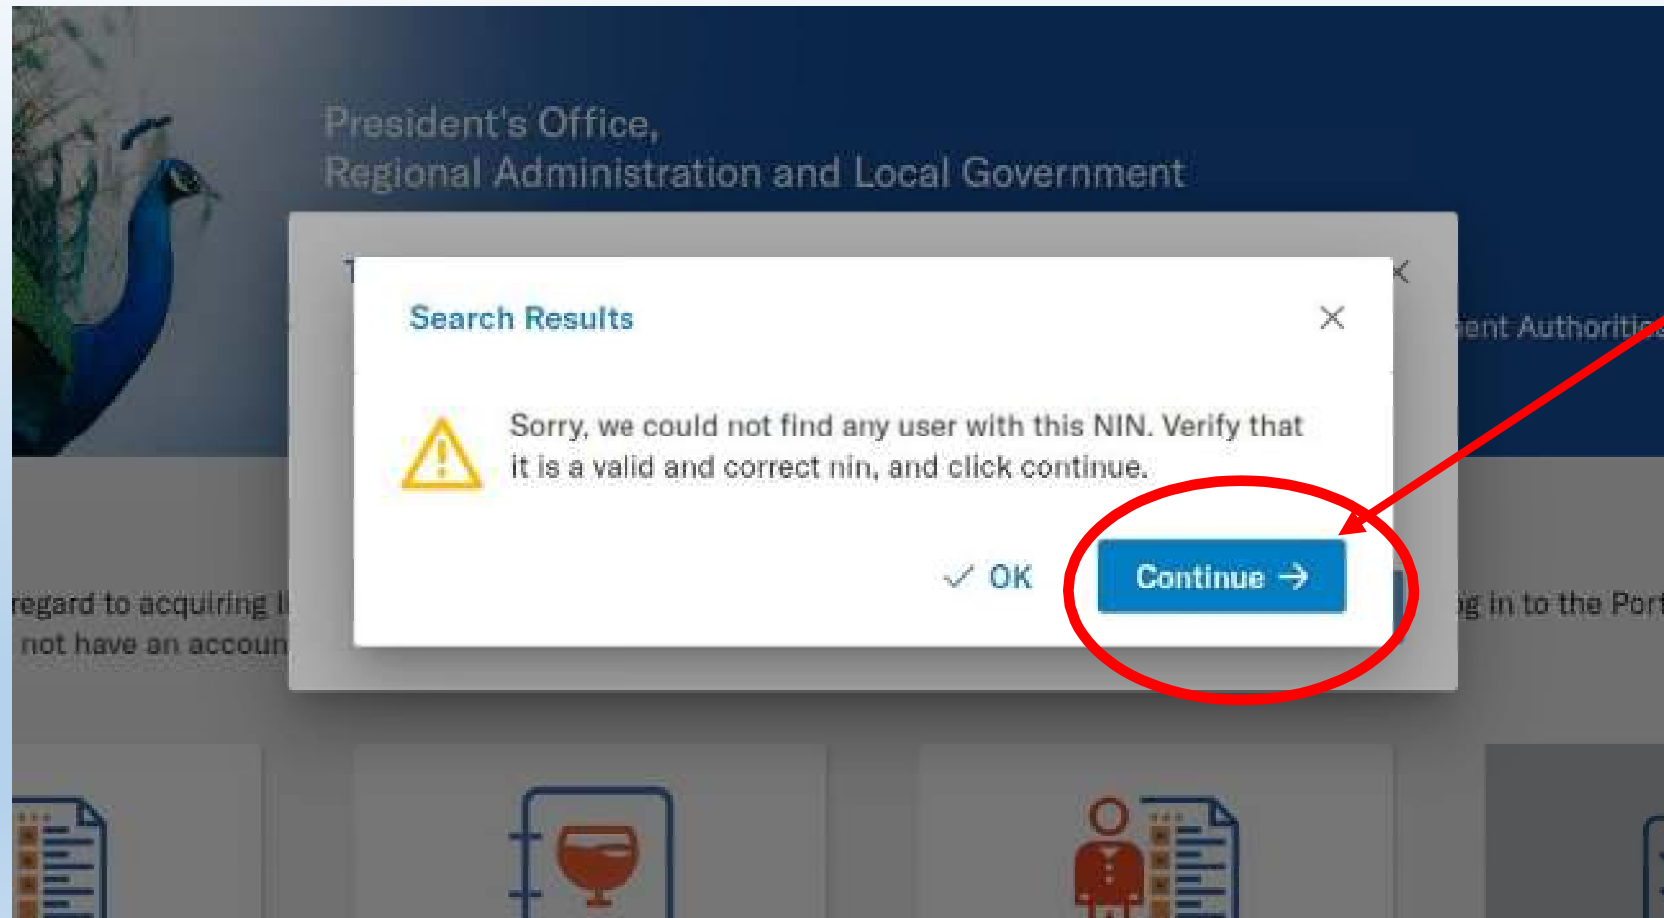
President's Office,
Regional Administration and Local Government

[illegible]ent Authorit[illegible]

Search Results

Sorry, we could not find any user with this NIN. Verify that it is a valid and correct nin, and click continue.

✓ OK

Continue →

regard to acquiring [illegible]
not have an accoun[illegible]

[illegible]g in to the Port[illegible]